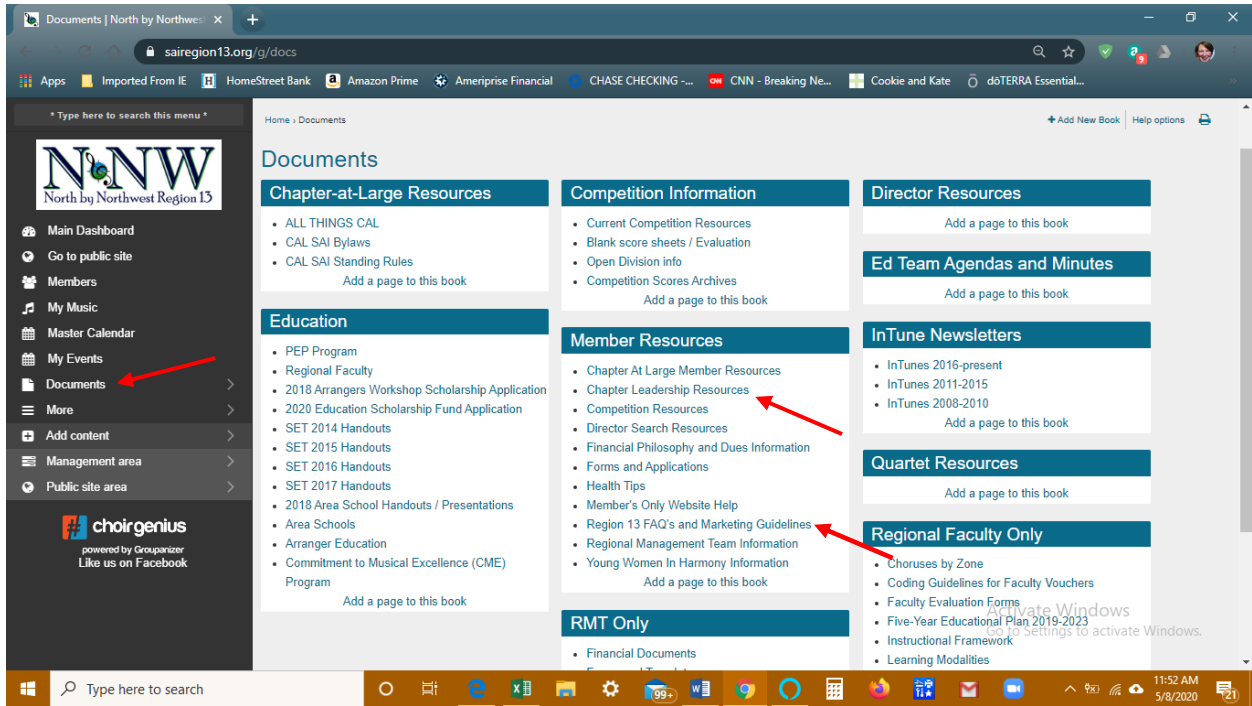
Documents | North by Northwest ×
+
sairegion13.org/g/docs
Apps Imported From IE HomeStreet Bank Amazon Prime Ameriprise Financial CHASE CHECKING -... CNN - Breaking Ne... Cookie and Kate dōTERRA Essential...

* Type here to search this menu *

North by Northwest Region 13

Main Dashboard
Go to public site
Members
My Music
Master Calendar
My Events
Documents
More
Add content
Management area
Public site area

choirgenius
powered by Groupanizer
Like us on Facebook

Home › Documents
Add New Book | Help options

Documents

Chapter-at-Large Resources
- ALL THINGS CAL
- CAL SAI Bylaws
- CAL SAI Standing Rules
Add a page to this book

Education
- PEP Program
- Regional Faculty
- 2018 Arrangers Workshop Scholarship Application
- 2020 Education Scholarship Fund Application
- SET 2014 Handouts
- SET 2015 Handouts
- SET 2016 Handouts
- SET 2017 Handouts
- 2018 Area School Handouts / Presentations
- Area Schools
- Arranger Education
- Commitment to Musical Excellence (CME) Program
Add a page to this book

Competition Information
- Current Competition Resources
- Blank score sheets / Evaluation
- Open Division info
- Competition Scores Archives
Add a page to this book

Member Resources
- Chapter At Large Member Resources
- Chapter Leadership Resources
- Competition Resources
- Director Search Resources
- Financial Philosophy and Dues Information
- Forms and Applications
- Health Tips
- Member's Only Website Help
- Region 13 FAQ's and Marketing Guidelines
- Regional Management Team Information
- Young Women In Harmony Information
Add a page to this book

RMT Only
- Financial Documents
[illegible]

Director Resources
Add a page to this book

Ed Team Agendas and Minutes
Add a page to this book

InTune Newsletters
- InTunes 2016-present
- InTunes 2011-2015
- InTunes 2008-2010
Add a page to this book

Quartet Resources
Add a page to this book

Regional Faculty Only
- Choruses by Zone
- Coding Guidelines for Faculty Vouchers
- Faculty Evaluation Forms
- Five-Year Educational Plan 2019-2023
- Instructional Framework
- Learning Modalities

Activate Windows
Go to Settings to activate Windows.

Type here to search
99+
11:52 AM
5/8/2020
21